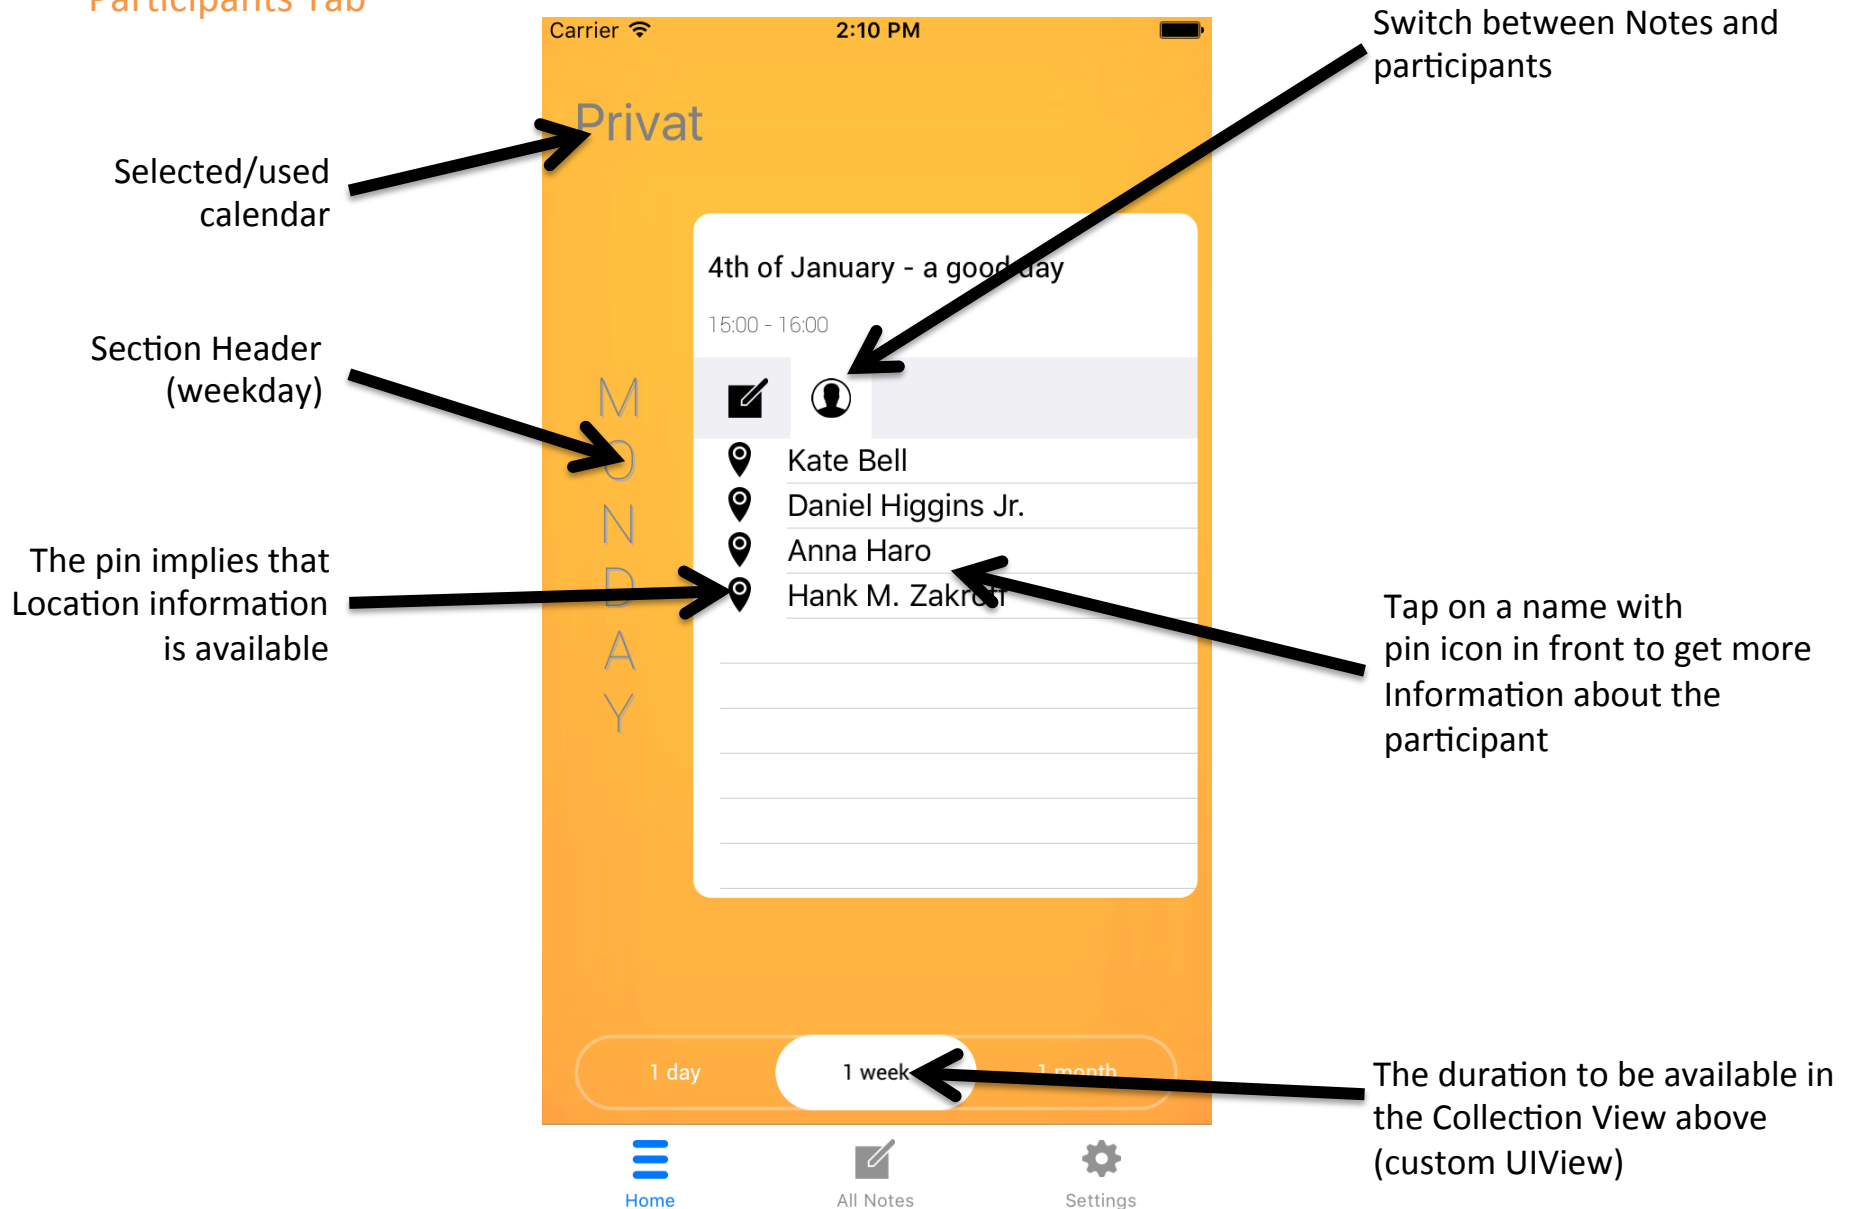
Participants Tab

Carrier 2:10 PM

Privat

Switch between Notes and participants

Selected/used calendar

4th of January - a good day

15:00 - 16:00

Section Header (weekday)

MONDAY

Kate Bell
Daniel Higgins Jr.
Anna Haro
Hank M. Zakroff

The pin implies that Location information is available

Tap on a name with pin icon in front to get more Information about the participant

1 day 1 week 1 month

The duration to be available in the Collection View above (custom UIView)

Home All Notes Settings